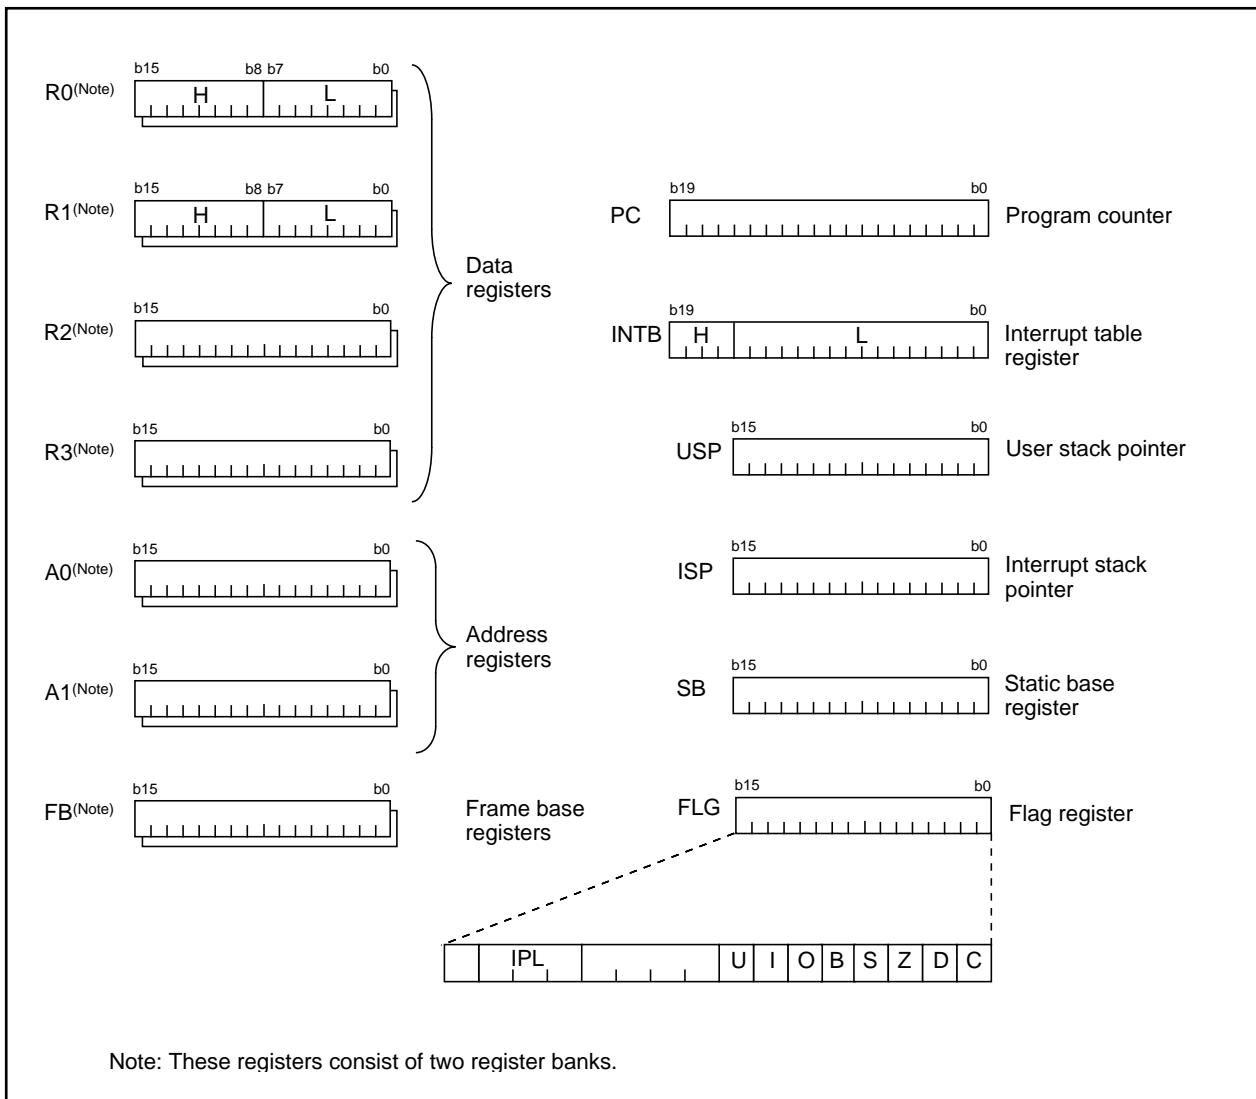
b15 b8 b7 b0
R0(Note) H L

b15 b8 b7 b0
R1(Note) H L

b15 b0
R2(Note)

b15 b0
R3(Note)

Data registers

b15 b0
A0(Note)

b15 b0
A1(Note)

Address registers

b15 b0
FB(Note)

Frame base registers

b19 b0
PC
Program counter

b19 b0
INTB H L
Interrupt table register

b15 b0
USP
User stack pointer

b15 b0
ISP
Interrupt stack pointer

b15 b0
SB
Static base register

b15 b0
FLG
Flag register

| | IPL | | U | I | O | B | S | Z | D | C |
|---|---|---|---|---|---|---|---|---|---|---|

Note: These registers consist of two register banks.